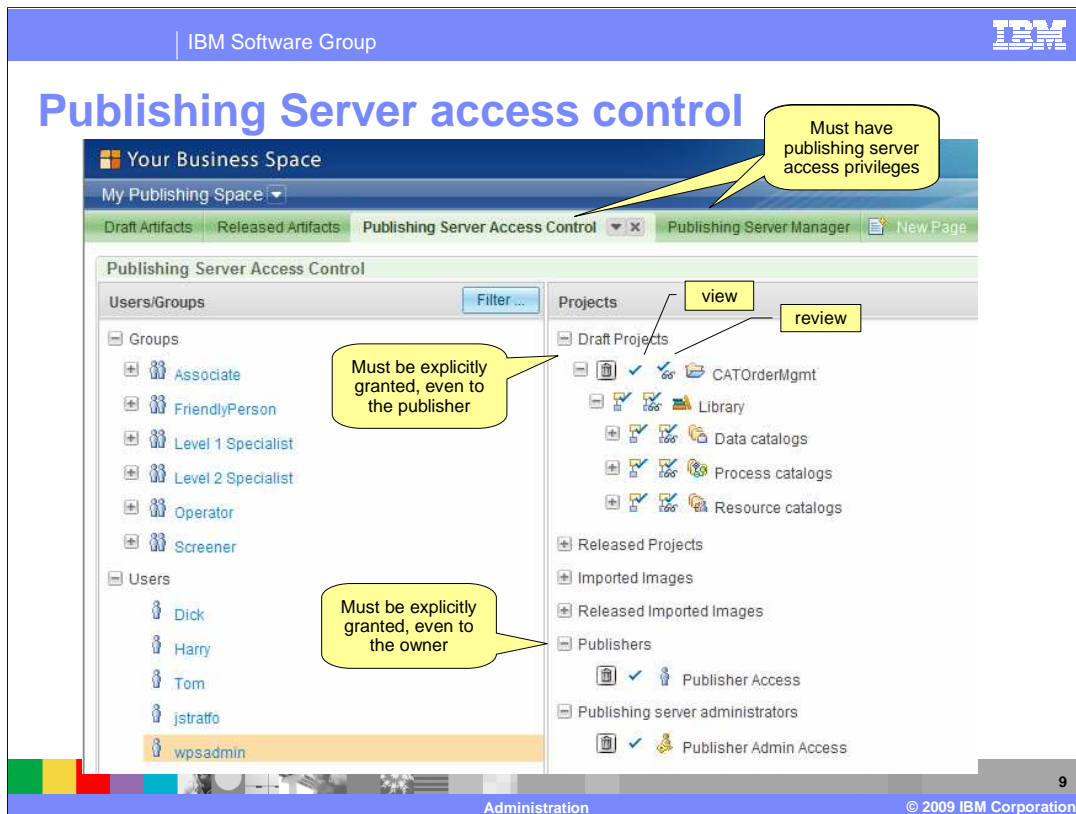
IBM Software Group

IBM

Publishing Server access control

Must have publishing server access privileges

Your Business Space

My Publishing Space

Draft Artifacts | Released Artifacts | Publishing Server Access Control | Publishing Server Manager | New Page

Publishing Server Access Control

Users/Groups

Filter ...

Groups

Associate

FriendlyPerson

Level 1 Specialist

Level 2 Specialist

Operator

Screener

Users

Dick

Harry

Tom

jstratfo

wpsadmin

Projects

view

review

Must be explicitly granted, even to the publisher

Draft Projects

CATOrderMgmt

Library

Data catalogs

Process catalogs

Resource catalogs

Released Projects

Imported Images

Released Imported Images

Must be explicitly granted, even to the owner

Publishers

Publisher Access

Publishing server administrators

Publisher Admin Access

9

Administration

© 2009 IBM Corporation